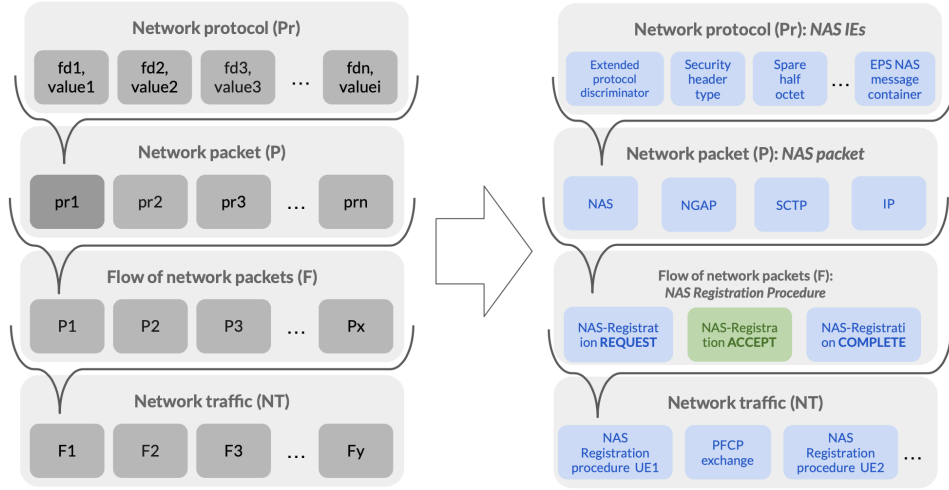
Network protocol (Pr)

fd1, value1

fd2, value2

fd3, value3

…

fdn, valuei

Network packet (P)

pr1

pr2

pr3

…

prn

Flow of network packets (F)

P1

P2

P3

…

Px

Network traffic (NT)

F1

F2

F3

…

Fy

Network protocol (Pr): NAS IEs

Extended protocol discriminator

Security header type

Spare half octet

…

EPS NAS message container

Network packet (P): NAS packet

NAS

NGAP

SCTP

IP

Flow of network packets (F): NAS Registration Procedure

NAS-Registration REQUEST

NAS-Registration ACCEPT

NAS-Registration COMPLETE

Network traffic (NT)

NAS Registration procedure UE1

PFCP exchange

NAS Registration procedure UE2

…